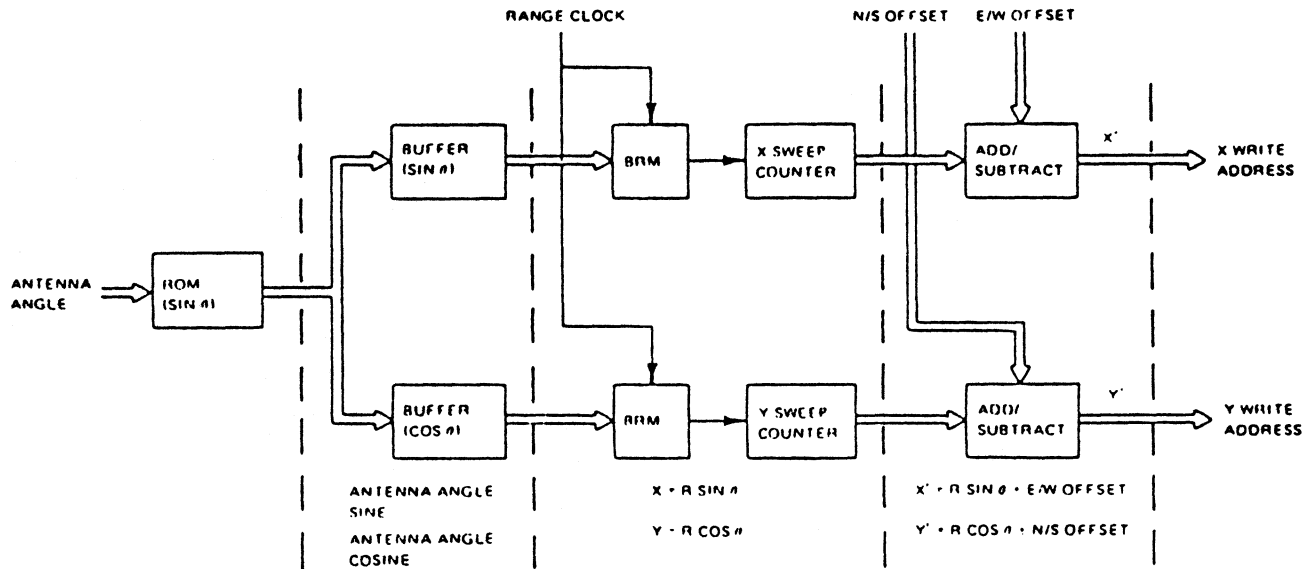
RANGE CLOCK

N/S OFFSET

E/W OFFSET

ANTENNA ANGLE

ROM (SIN $\theta$)

BUFFER (SIN $\theta$)

BUFFER (COS $\theta$)

BRM

BRM

X SWEEP COUNTER

Y SWEEP COUNTER

ADD/ SUBTRACT

ADD/ SUBTRACT

X'

Y'

X WRITE ADDRESS

Y WRITE ADDRESS

ANTENNA ANGLE SINE

ANTENNA ANGLE COSINE

$X = R \sin\theta$

$Y = R \cos\theta$

$X' = R \sin\theta \pm$ E/W OFFSET

$Y' = R \cos\theta \pm$ N/S OFFSET